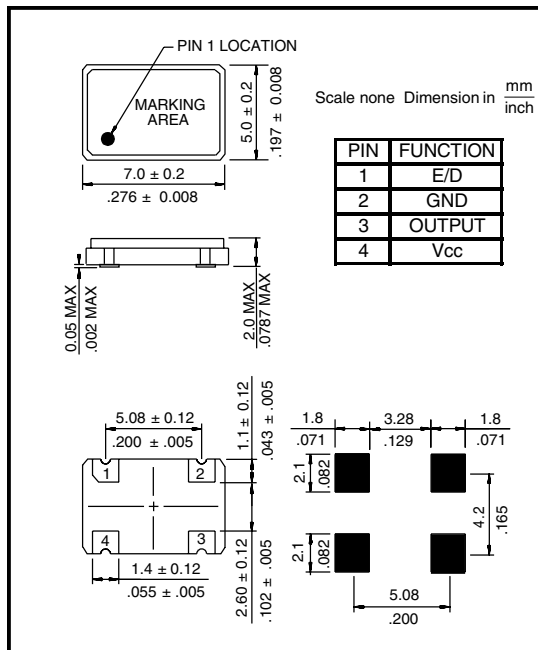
PIN 1 LOCATION

MARKING AREA

5.0 ± 0.2
.197 ± 0.008

7.0 ± 0.2
.276 ± 0.008

Scale none Dimension in $\frac{mm}{inch}$

| PIN | FUNCTION |
|---|---|
| 1 | E/D |
| 2 | GND |
| 3 | OUTPUT |
| 4 | Vcc |

0.05 MAX
.002 MAX

2.0 MAX
.0787 MAX

5.08 ± 0.12
.200 ± .005

1.1 ± 0.12
.043 ± .005

1
2
4
3

1.4 ± 0.12
.055 ± .005

2.60 ± 0.12
.102 ± .005

1.8
.071

3.28
.129

1.8
.071

2.1
.082

4.2
.165

2.1
.082

5.08
.200